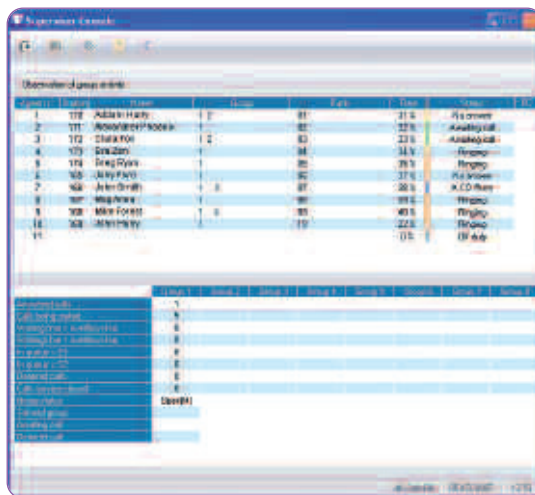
Supervisor Console

Observation of group events

| Agent | Station | Name | Group | Park | Time | Status |
|---|---|---|---|---|---|---|
| 1 | 170 | Addam Hardy | 1 2 | 81 | 21 s | Pick answer |
| 2 | 171 | Alexander Pheobe | | 82 | 32 s | Awaiting call |
| 3 | 172 | Charli Roe | 1 2 | 83 | 23 s | Awaiting call |
| 4 | 173 | Emil Zen | 1 | 84 | 14 s | Ringing |
| 5 | 174 | Greg Ryan | 1 | 85 | 35 s | Ringing |
| 6 | 165 | Jerry Farn | 1 | 86 | 37 s | Pick answer |
| 7 | 166 | John Smith | 1 3 | 87 | 28 s | ACD Busy |
| 8 | 167 | Meg Anna | 1 | 88 | 19 s | Ringing |
| 9 | 168 | Mike Forest | 1 3 | 89 | 40 s | Ringing |
| 10 | 169 | John Henry | 1 | 110 | 22 s | Ringing |
| 11 | | | | | 0 s | Off duty |

| | Group 1 | Group 2 | Group 3 | Group 4 | Group 5 | Group 6 | Group 7 | Group 8 |
|---|---|---|---|---|---|---|---|---|
| Absorbed calls | 1 | | | | | | | |
| Calls being routed | 6 | | | | | | | |
| Waiting time > overflow time | 0 | | | | | | | |
| Waiting time < overflow time | 0 | | | | | | | |
| In queue > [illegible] | 0 | | | | | | | |
| In queue < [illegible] | 0 | | | | | | | |
| Deferred calls | 0 | | | | | | | |
| Calls overflow cleared | 0 | | | | | | | |
| Group status | Open(H) | | | | | | | |
| Forward group | | | | | | | | |
| Awaiting call | | | | | | | | |
| Deferred call | | | | | | | | |